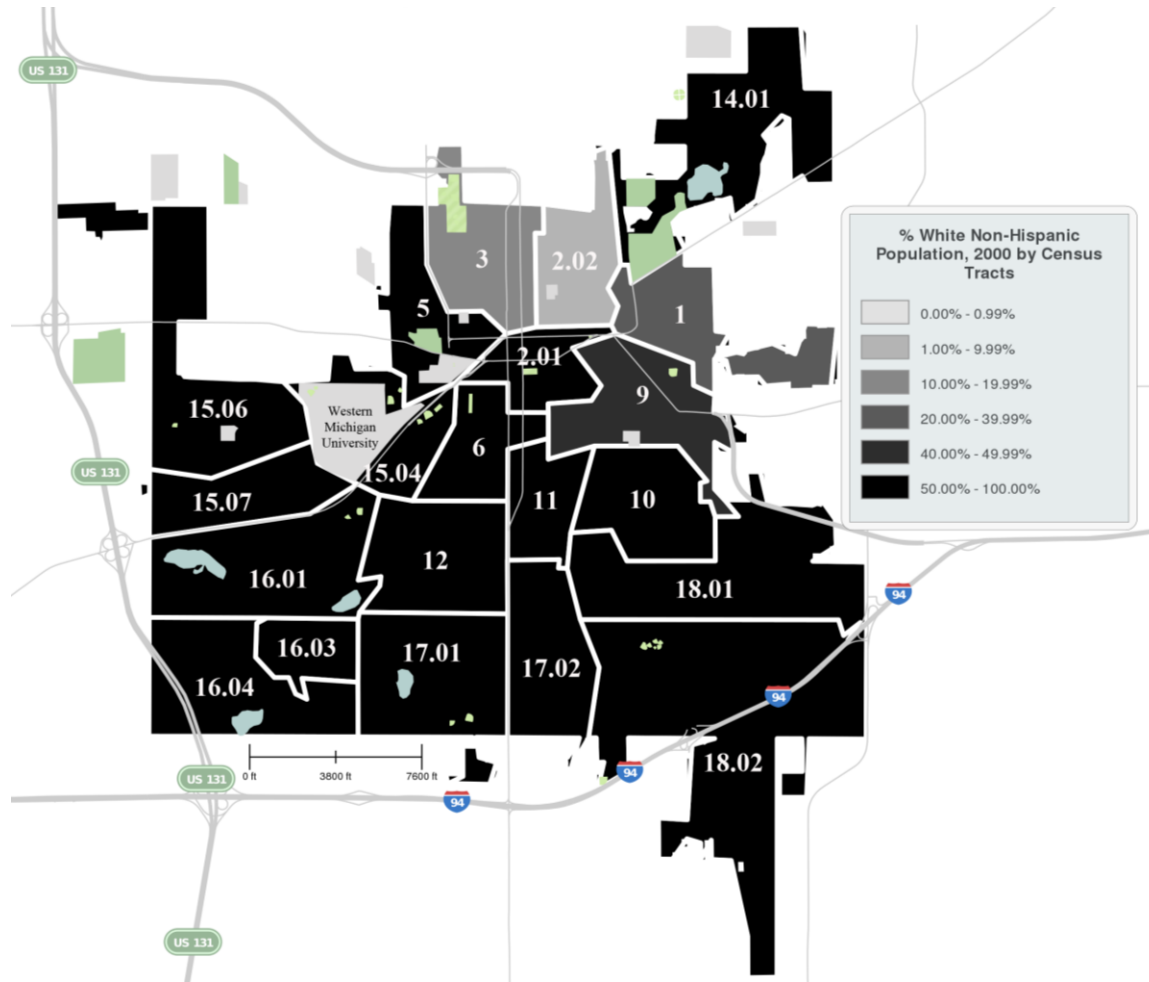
US 131
14.01
3
2.02
5
1
2.01
9
15.06
Western Michigan University
15.04
6
US 131
15.07
11
10
16.01
12
18.01
94
16.03
17.01
16.04
17.02
94
0 ft
3800 ft
7600 ft
US 131
94
94
18.02
US 131

% White Non-Hispanic Population, 2000 by Census Tracts
0.00% - 0.99%
1.00% - 9.99%
10.00% - 19.99%
20.00% - 39.99%
40.00% - 49.99%
50.00% - 100.00%